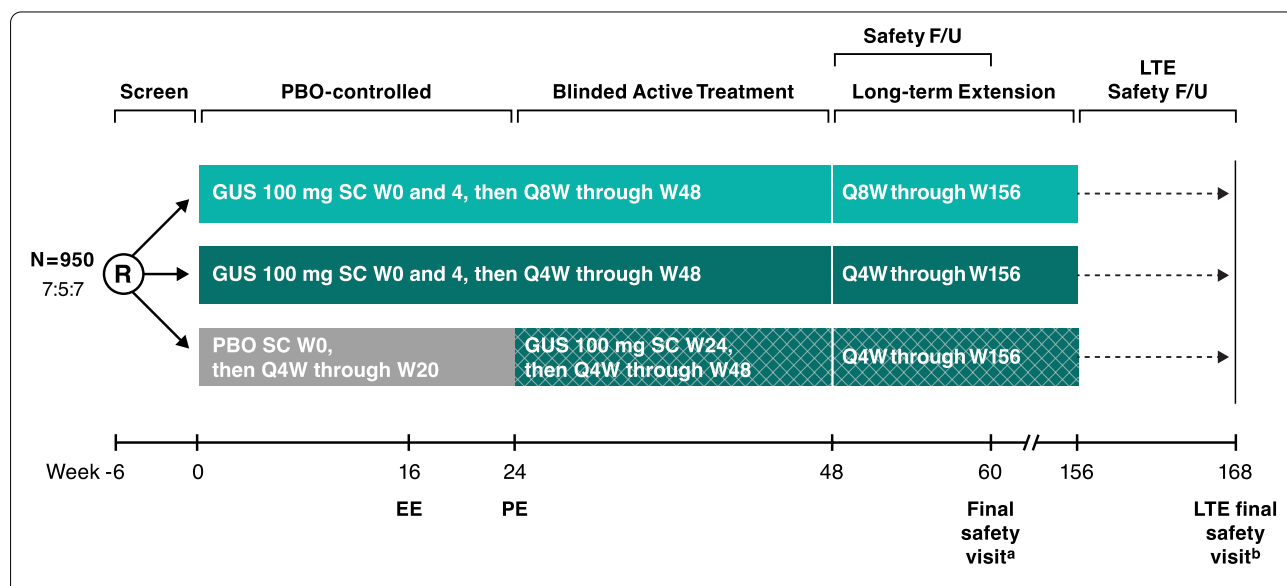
Safety F/U

Screen

PBO-controlled

Blinded Active Treatment

Long-term Extension

LTE Safety F/U

GUS 100 mg SC W0 and 4, then Q8W through W48

Q8W through W156

N=950
7:5:7

R

GUS 100 mg SC W0 and 4, then Q4W through W48

Q4W through W156

PBO SC W0, then Q4W through W20

GUS 100 mg SC W24, then Q4W through W48

Q4W through W156

Week -6 0 16 24 48 60 156 168

EE

PE

Final safety visit$^a$

LTE final safety visit$^b$